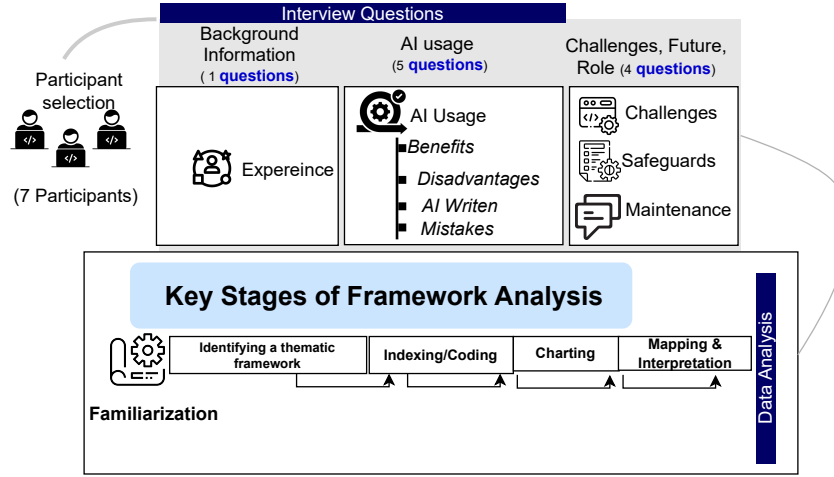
Interview Questions

Participant selection

(7 Participants)

Background Information
( 1 questions)

Expereince

AI usage
(5 questions)

AI Usage
Benefits
Disadvantages
AI Writen
Mistakes

Challenges, Future, Role (4 questions)

Challenges
Safeguards
Maintenance

Key Stages of Framework Analysis

Identifying a thematic framework

Indexing/Coding

Charting

Mapping & Interpretation

Familiarization

Data Analysis